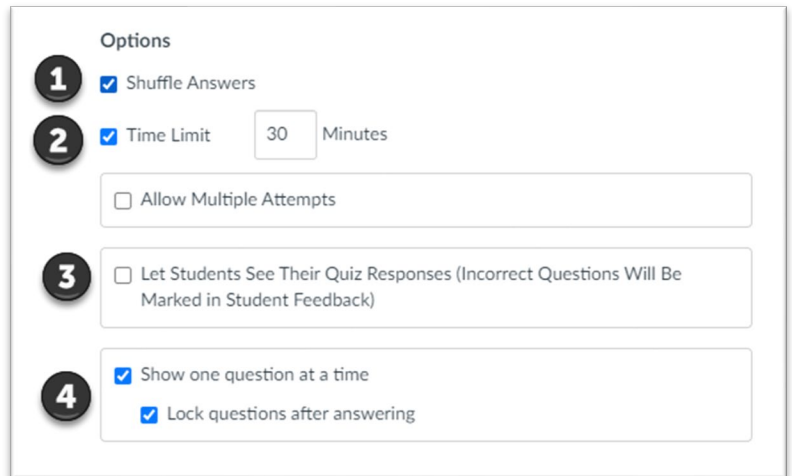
Options

1 Shuffle Answers

2 Time Limit 30 Minutes

Allow Multiple Attempts

3 Let Students See Their Quiz Responses (Incorrect Questions Will Be Marked in Student Feedback)

4 Show one question at a time

Lock questions after answering